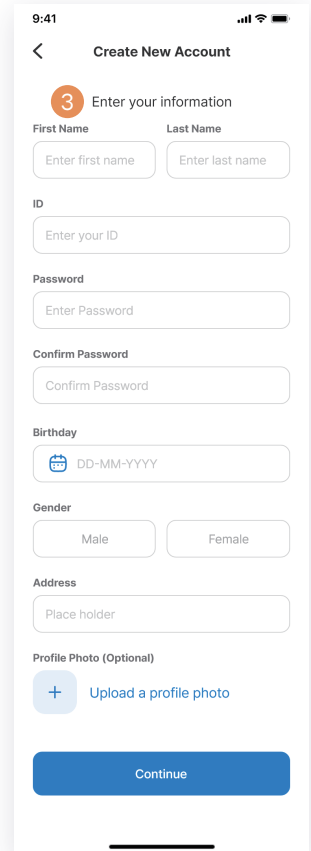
9:41

Create New Account

3 Enter your information

First Name
Enter first name

Last Name
Enter last name

ID
Enter your ID

Password
Enter Password

Confirm Password
Confirm Password

Birthday
DD-MM-YYYY

Gender
Male
Female

Address
Place holder

Profile Photo (Optional)
+ Upload a profile photo

Continue